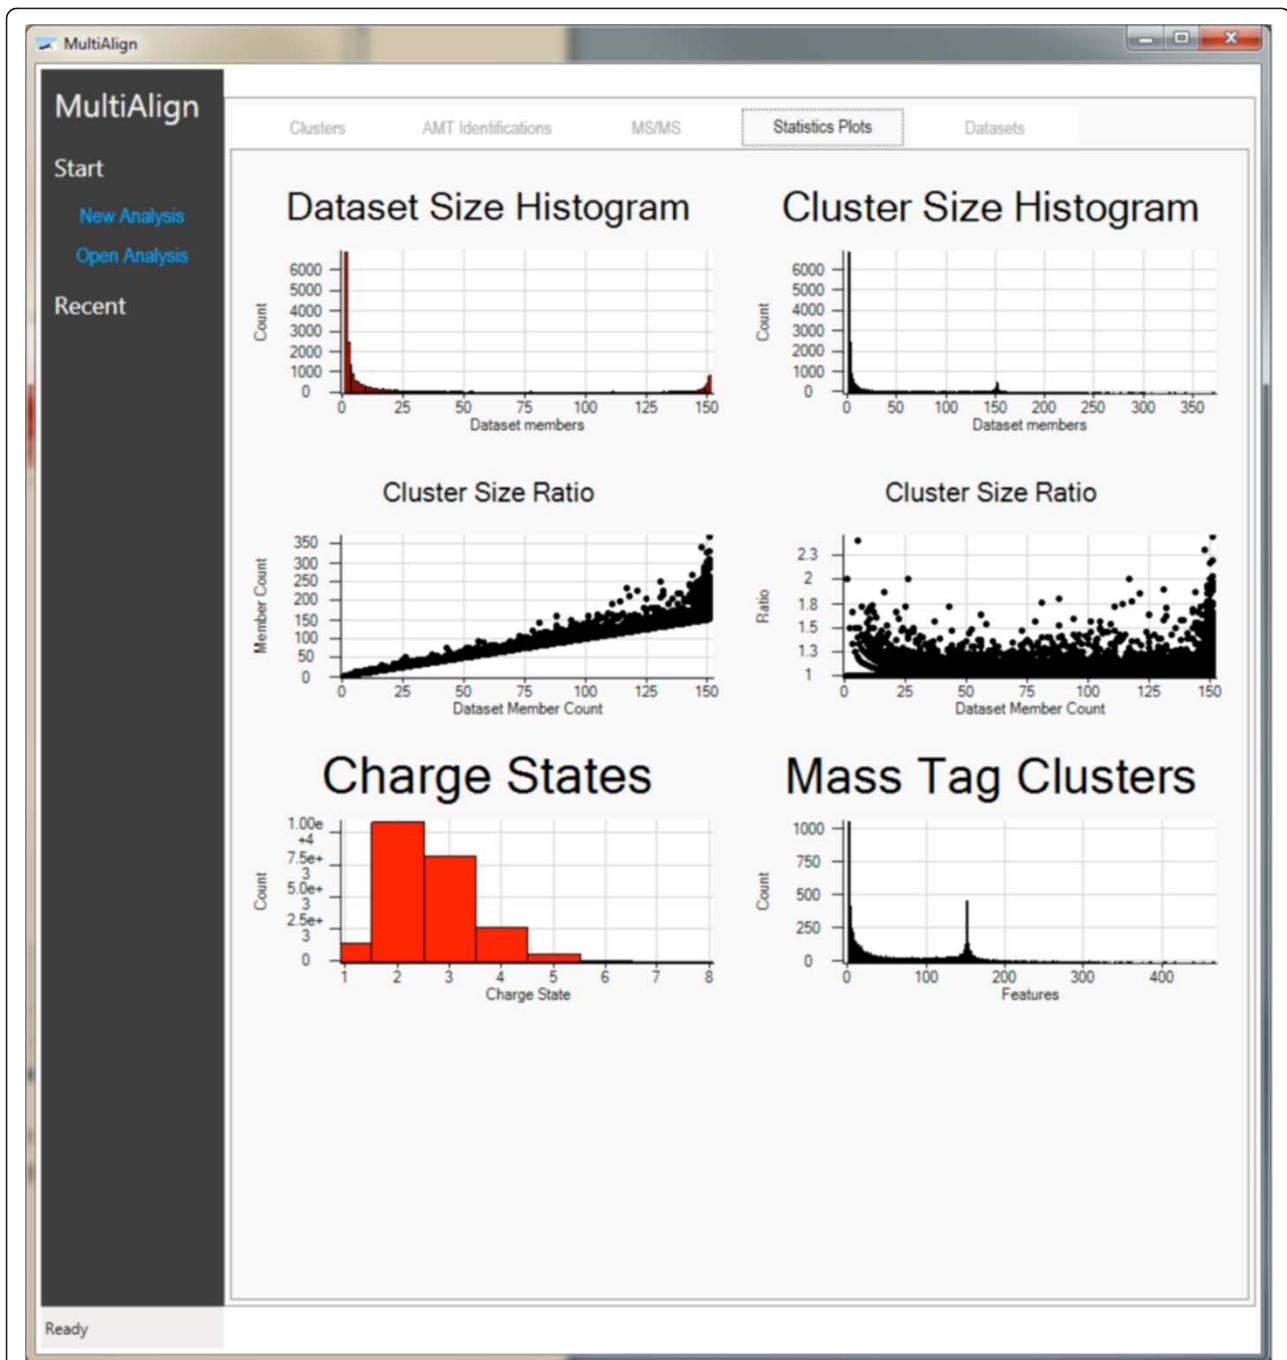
MultiAlign

MultiAlign

Start

New Analysis

Open Analysis

Recent

Clusters AMT Identifications MS/MS Statistics Plots Datasets

Dataset Size Histogram

Count

6000 5000 4000 3000 2000 1000 0

0 25 50 75 100 125 150

Dataset members

Cluster Size Histogram

Count

6000 5000 4000 3000 2000 1000 0

0 50 100 150 200 250 300 350

Dataset members

Cluster Size Ratio

Member Count

350 300 250 200 150 100 50 0

0 25 50 75 100 125 150

Dataset Member Count

Cluster Size Ratio

Ratio

2.3 2 1.8 1.5 1.3 1

0 25 50 75 100 125 150

Dataset Member Count

Charge States

Count

1.00e+4 7.5e+3 5.0e+3 2.5e+3 0

1 2 3 4 5 6 7 8

Charge State

Mass Tag Clusters

Count

1000 750 500 250 0

0 100 200 300 400

Features

Ready